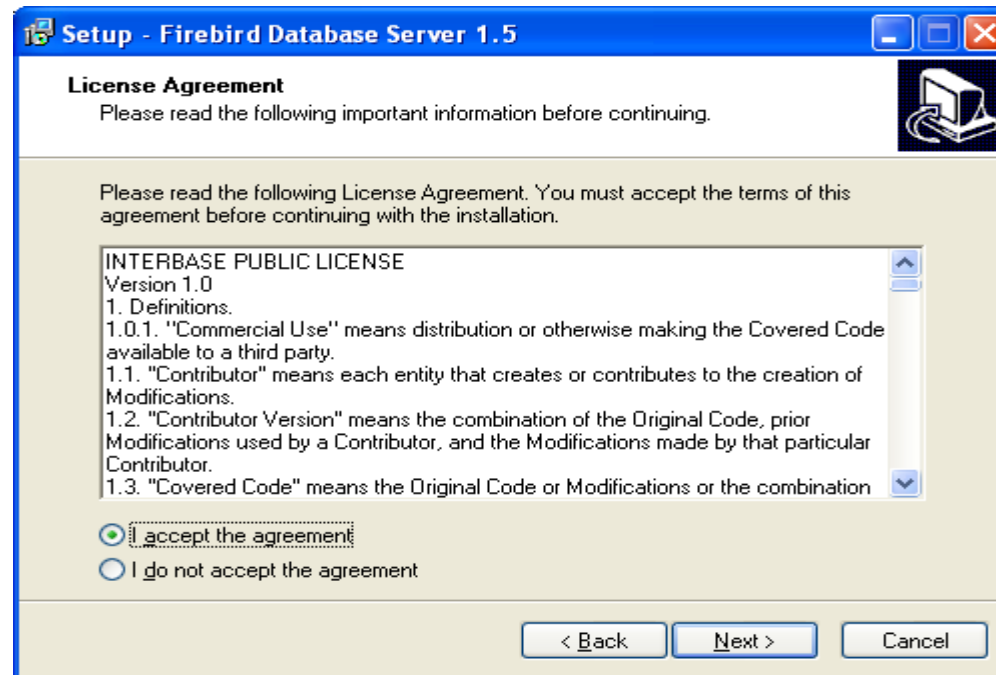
Setup - Firebird Database Server 1.5

License Agreement
Please read the following important information before continuing.

Please read the following License Agreement. You must accept the terms of this agreement before continuing with the installation.

INTERBASE PUBLIC LICENSE
Version 1.0
1. Definitions.
1.0.1. ''Commercial Use'' means distribution or otherwise making the Covered Code available to a third party.
1.1. "Contributor" means each entity that creates or contributes to the creation of Modifications.
1.2. "Contributor Version" means the combination of the Original Code, prior Modifications used by a Contributor, and the Modifications made by that particular Contributor.
1.3. "Covered Code" means the Original Code or Modifications or the combination

I accept the agreement
I do not accept the agreement

< Back
Next >
Cancel